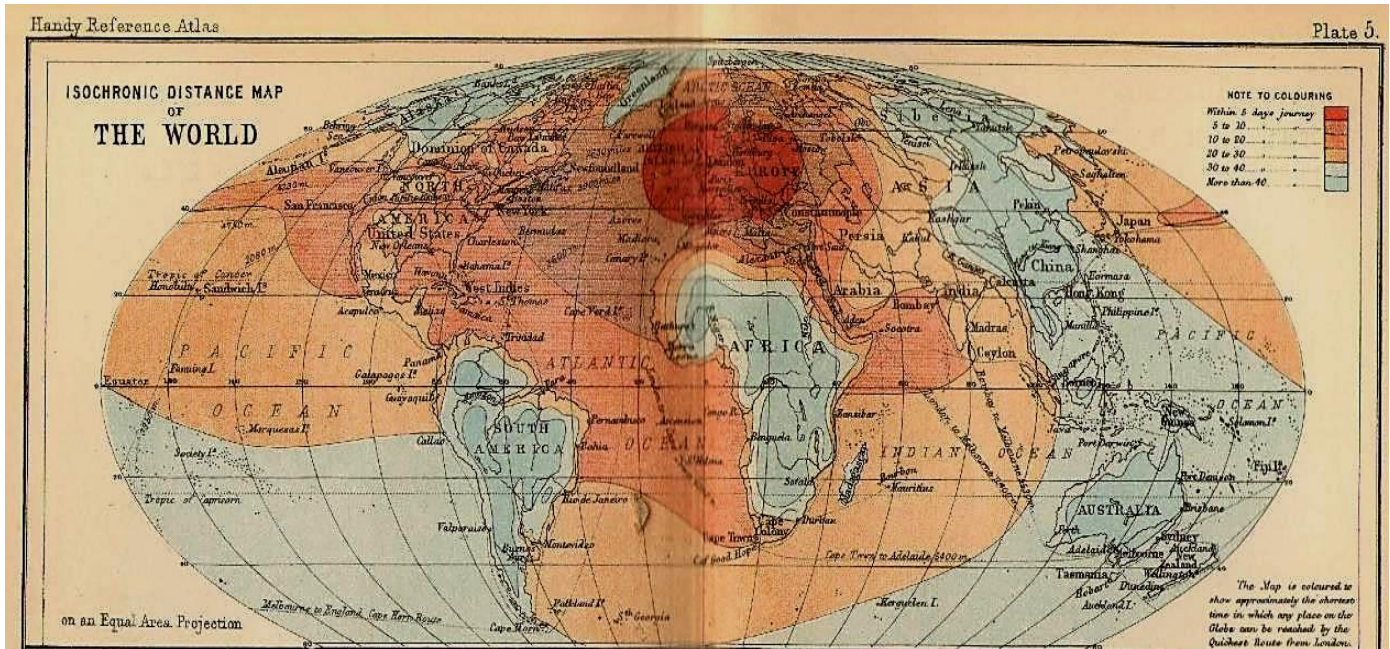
Handy Reference Atlas

Plate 5.

ISOCHRONIC DISTANCE MAP OF THE WORLD

on an Equal Area Projection

NOTE TO COLOURING
Within 5 days journey
5 to 10
10 to 20
20 to 30
30 to 40
More than 40

Greenland
Spitzbergen
ARCTIC OCEAN
Siberia
Alaska
Behring Sea
Dominion of Canada
Newfoundland
Aleutian Is.
Vancouver I.
NORTH AMERICA
San Francisco
United States
New York
New Orleans
Charleston
Bermudas
Azores
Madeira
Canary Is.
Bahama Is.
Mexico
West Indies
Vera Cruz
St. Thomas
Cape Verde Is.
Trinidad
Acapulco
Panama
Tropic of Cancer
Honolulu
Sandwich Is.
PACIFIC OCEAN
Equator
Galapagos Is.
Guayaquil
Marquesas Is.
Society Is.
Callao
SOUTH AMERICA
Pernambuco
Bahia
Ascension
St. Helena
ATLANTIC OCEAN
Rio de Janeiro
Valparaiso
Buenos Ayres
Montevideo
Tropic of Capricorn
Falkland Is.
S. Georgia
Cape Horn
Melbourne to England, Cape Horn Route
EUROPE
Constantinople
Malta
Port Said
Alexandria
Persia
Kabul
Arabia
Aden
Bombay
Socotra
India
Calcutta
Madras
Ceylon
AFRICA
Congo R.
Benguela
Zanzibar
Sofala
Madagascar
Bourbon
Mauritius
Cape Town
Durban
Cape Town to Adelaide 5400 m.
Kerguelen I.
INDIAN OCEAN
ASIA
Kashgar
Pekin
China
Shanghai
Hong Kong
Formosa
Japan
Yokohama
Petropavlovsk
Saghalien
Yakutsk
Manilla
Philippine Is.
Borneo
New Guinea
Java
Port Darwin
Port Denison
Brisbane
AUSTRALIA
Perth
Adelaide
Melbourne
Sydney
Tasmania
Hobart
New Zealand
Auckland
Wellington
Dunedin
Auckland I.
Fiji Is.
Solomon Is.
PACIFIC OCEAN

The Map is coloured to show approximately the shortest time in which any place on the Globe can be reached by the Quickest Route from London.